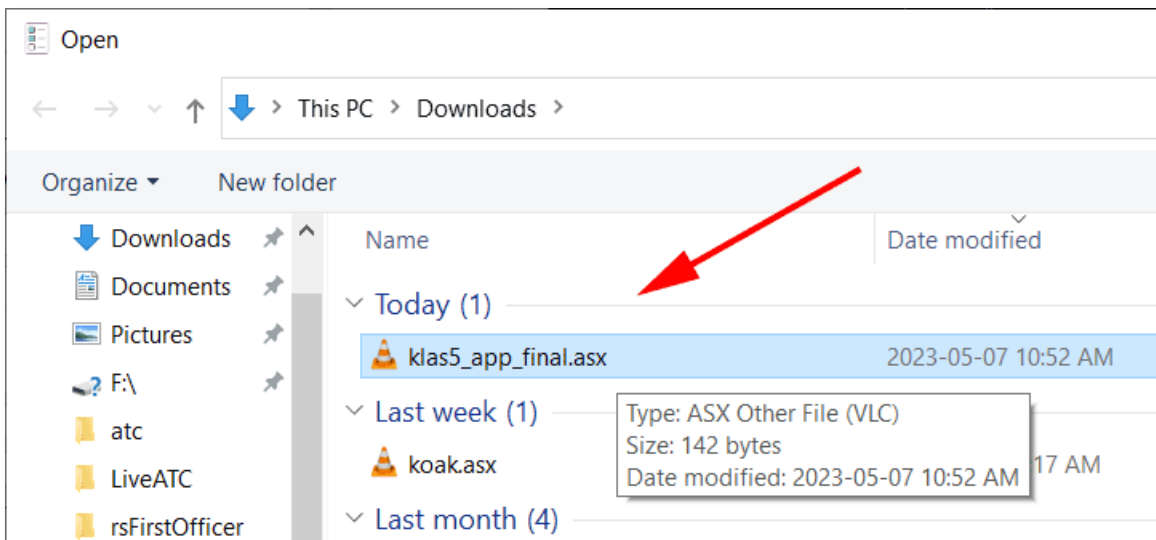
Open

This PC > Downloads >

Organize ▾ New folder

Downloads
Documents
Pictures
F:\
atc
LiveATC
rsFirstOfficer

Name
Date modified

Today (1)
klas5_app_final.asx 2023-05-07 10:52 AM

Last week (1)
koak.asx 17 AM

Type: ASX Other File (VLC)
Size: 142 bytes
Date modified: 2023-05-07 10:52 AM

Last month (4)